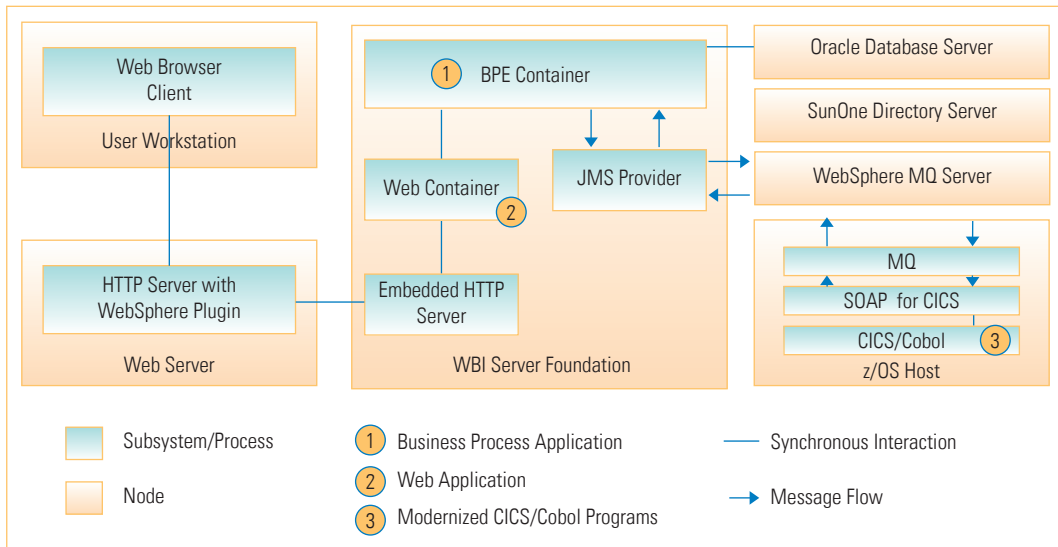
Web Browser Client

User Workstation

HTTP Server with WebSphere Plugin

Web Server

1 BPE Container

Web Container 2

JMS Provider

Embedded HTTP Server

WBI Server Foundation

Oracle Database Server

SunOne Directory Server

WebSphere MQ Server

MQ

SOAP for CICS

CICS/Cobol 3

z/OS Host

Subsystem/Process

Node

1 Business Process Application

2 Web Application

3 Modernized CICS/Cobol Programs

Synchronous Interaction

Message Flow